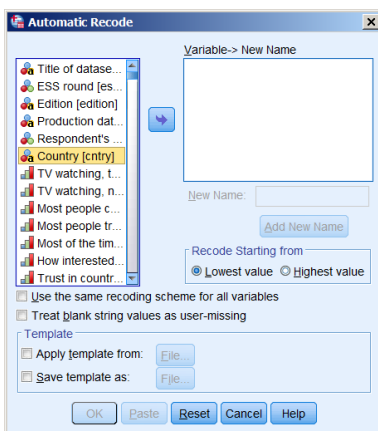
Automatic Recode

Title of datase...
ESS round [es...
Edition [edition]
Production dat...
Respondent's ...
Country [cntry]
TV watching, t...
TV watching, n...
Most people c...
Most people tr...
Most of the tim...
How interested...
Trust in countr...

Variable-> New Name

New Name:

Add New Name

Recode Starting from
Lowest value
Highest value

Use the same recoding scheme for all variables
Treat blank string values as user-missing

Template
Apply template from:
File...
Save template as:
File...

OK
Paste
Reset
Cancel
Help